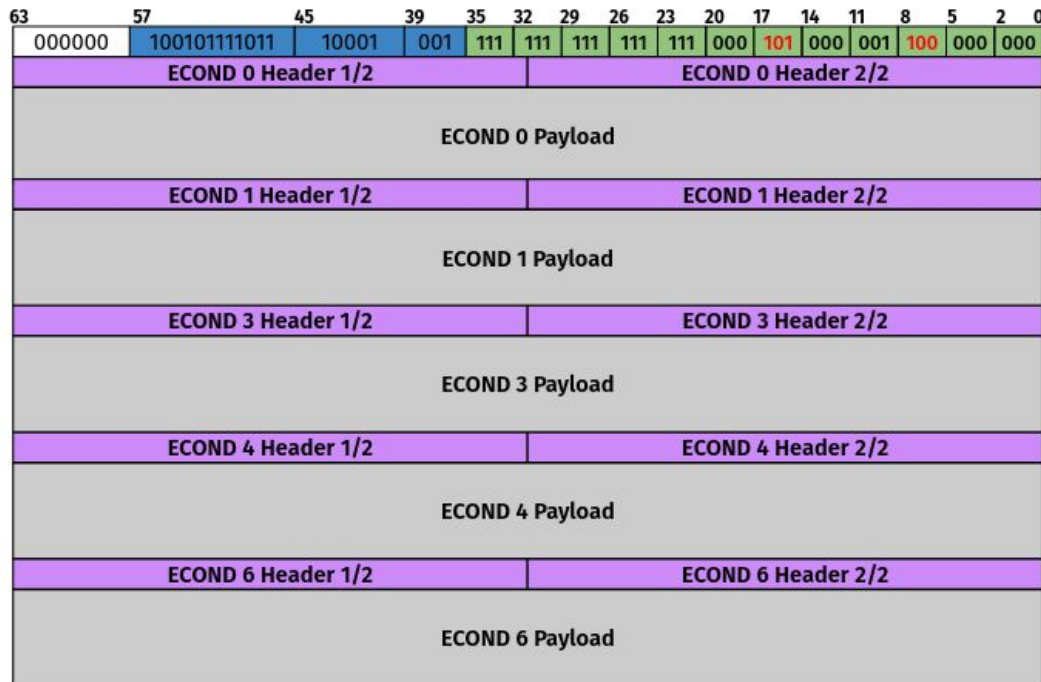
63 57 45 39 35 32 29 26 23 20 17 14 11 8 5 2 0

| 000000 | 100101111011 | 10001 | 001 | 111 | 111 | 111 | 111 | 111 | 000 | 101 | 000 | 001 | 100 | 000 | 000 |
|---|---|---|---|---|---|---|---|---|---|---|---|---|---|---|---|

ECOND 0 Header 1/2
ECOND 0 Header 2/2

ECOND 0 Payload

ECOND 1 Header 1/2
ECOND 1 Header 2/2

ECOND 1 Payload

ECOND 3 Header 1/2
ECOND 3 Header 2/2

ECOND 3 Payload

ECOND 4 Header 1/2
ECOND 4 Header 2/2

ECOND 4 Payload

ECOND 6 Header 1/2
ECOND 6 Header 2/2

ECOND 6 Payload